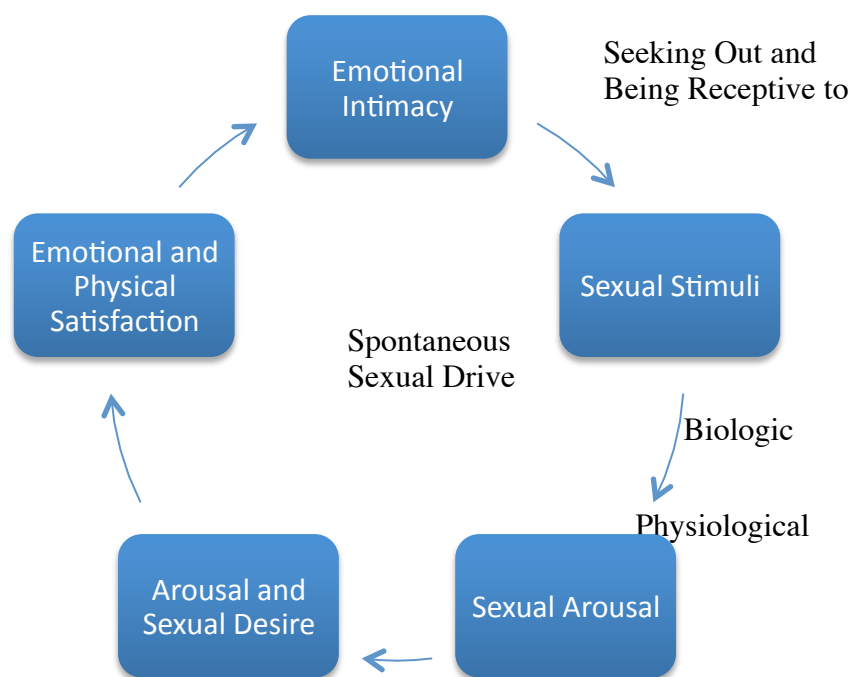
Emotional Intimacy

Seeking Out and Being Receptive to

Sexual Stimuli

Biologic

Physiological

Sexual Arousal

Arousal and Sexual Desire

Emotional and Physical Satisfaction

Spontaneous Sexual Drive